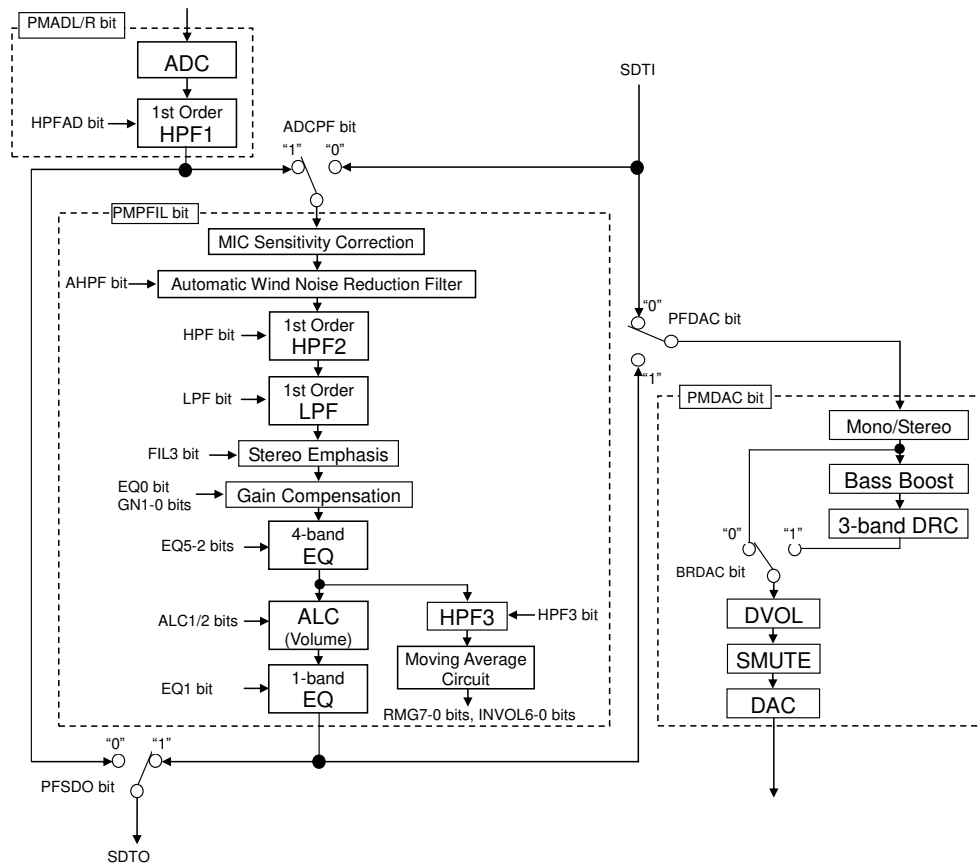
PMADL/R bit

ADC

HPFAD bit

1st Order
HPF1

ADCPF bit

"1"

"0"

SDTI

PMPFIL bit

MIC Sensitivity Correction

AHPF bit

Automatic Wind Noise Reduction Filter

HPF bit

1st Order
HPF2

LPF bit

1st Order
LPF

FIL3 bit

Stereo Emphasis

EQ0 bit
GN1-0 bits

Gain Compensation

EQ5-2 bits

4-band
EQ

ALC1/2 bits

ALC
(Volume)

HPF3

HPF3 bit

Moving Average
Circuit

EQ1 bit

1-band
EQ

RMG7-0 bits, INVOL6-0 bits

"0"

PFDAC bit

"1"

PMDAC bit

Mono/Stereo

Bass Boost

"0"

"1"

3-band DRC

BRDAC bit

DVOL

SMUTE

DAC

"0"

"1"

PFSDO bit

SDTO